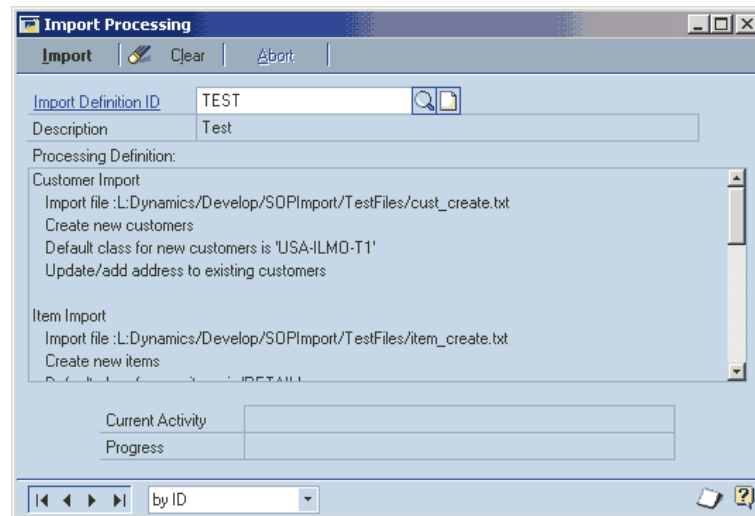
Import Processing

Import | Clear | Abort

Import Definition ID TEST

Description Test

Processing Definition:

Customer Import
Import file :L:Dynamics/Develop/SOPImport/TestFiles/cust_create.txt
Create new customers
Default class for new customers is 'USA-ILMO-T1'
Update/add address to existing customers

Item Import
Import file :L:Dynamics/Develop/SOPImport/TestFiles/item_create.txt
Create new items
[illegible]

Current Activity
Progress

by ID